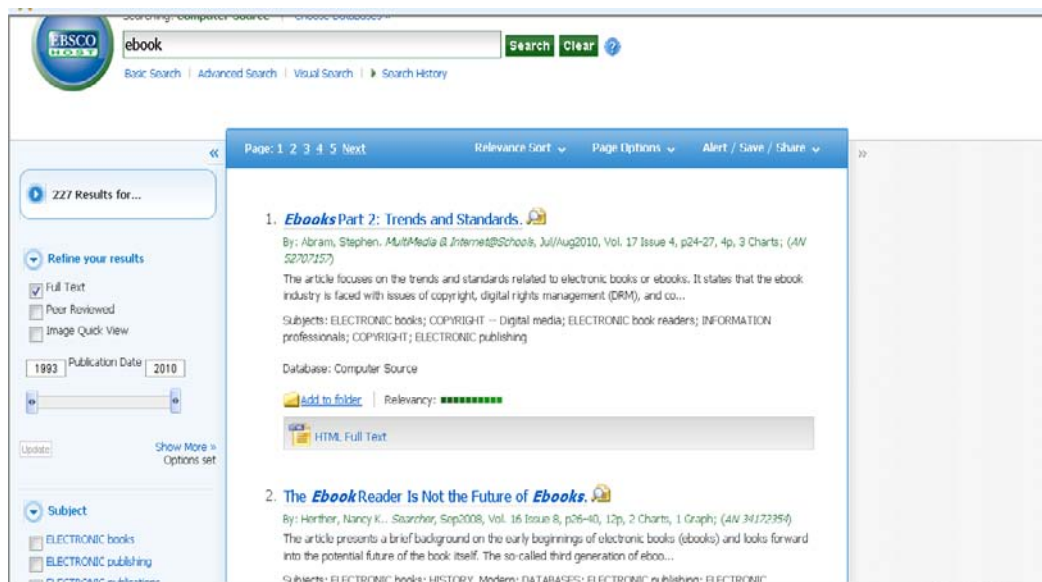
Searching: Computer Source | Choose Databases »

EBSCO HOST

ebook

Search Clear ?

Basic Search | Advanced Search | Visual Search | ▸ Search History

«

227 Results for...

Refine your results

Full Text

Peer Reviewed

Image Quick View

1993 Publication Date 2010

Update

Show More » Options set

Subject

ELECTRONIC books

ELECTRONIC publishing

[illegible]

Page: 1 2 3 4 5 Next

Relevance Sort

Page Options

Alert / Save / Share

»

1. Ebooks Part 2: Trends and Standards.

By: Abram, Stephen. MultiMedia & Internet@Schools, Jul/Aug2010, Vol. 17 Issue 4, p24-27, 4p, 3 Charts; (AN 52707157)

The article focuses on the trends and standards related to electronic books or ebooks. It states that the ebook industry is faced with issues of copyright, digital rights management (DRM), and co...

Subjects: ELECTRONIC books; COPYRIGHT -- Digital media; ELECTRONIC book readers; INFORMATION professionals; COPYRIGHT; ELECTRONIC publishing

Database: Computer Source

Add to folder | Relevancy:

HTML Full Text

2. The Ebook Reader Is Not the Future of Ebooks.

By: Herther, Nancy K.. Searcher, Sep2008, Vol. 16 Issue 8, p26-40, 12p, 2 Charts, 1 Graph; (AN 34172354)

The article presents a brief background on the early beginnings of electronic books (ebooks) and looks forward into the potential future of the book itself. The so-called third generation of eboo...

Subjects: ELECTRONIC books; HISTORY, Modern; DATABASES; ELECTRONIC publishing; ELECTRONIC